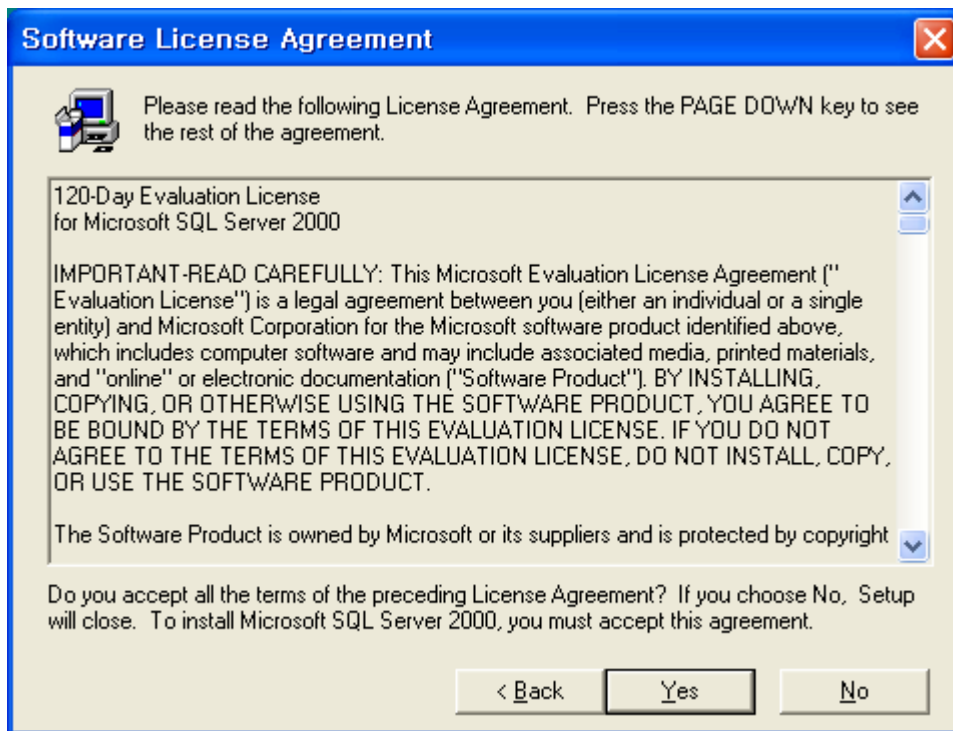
Software License Agreement

Please read the following License Agreement. Press the PAGE DOWN key to see the rest of the agreement.

120-Day Evaluation License
for Microsoft SQL Server 2000

IMPORTANT-READ CAREFULLY: This Microsoft Evaluation License Agreement ("Evaluation License") is a legal agreement between you (either an individual or a single entity) and Microsoft Corporation for the Microsoft software product identified above, which includes computer software and may include associated media, printed materials, and "online" or electronic documentation ("Software Product"). BY INSTALLING, COPYING, OR OTHERWISE USING THE SOFTWARE PRODUCT, YOU AGREE TO BE BOUND BY THE TERMS OF THIS EVALUATION LICENSE. IF YOU DO NOT AGREE TO THE TERMS OF THIS EVALUATION LICENSE, DO NOT INSTALL, COPY, OR USE THE SOFTWARE PRODUCT.

The Software Product is owned by Microsoft or its suppliers and is protected by copyright

Do you accept all the terms of the preceding License Agreement? If you choose No, Setup will close. To install Microsoft SQL Server 2000, you must accept this agreement.

< Back
Yes
No